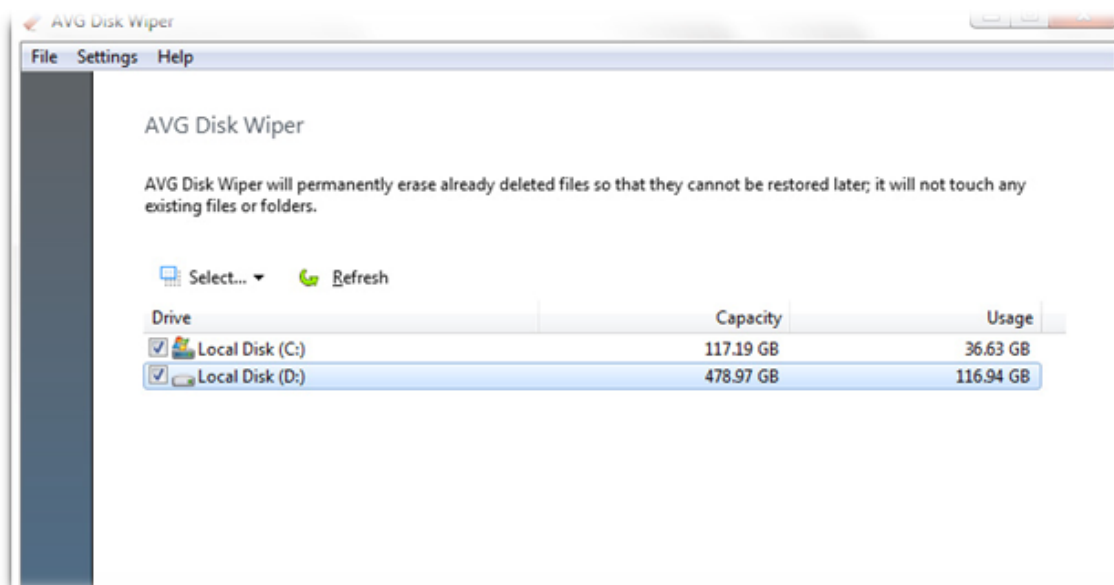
AVG Disk Wiper

File Settings Help

AVG Disk Wiper

AVG Disk Wiper will permanently erase already deleted files so that they cannot be restored later; it will not touch any existing files or folders.

Select... Refresh

| Drive | Capacity | Usage |
|---|---|---|
| Local Disk (C:) | 117.19 GB | 36.63 GB |
| Local Disk (D:) | 478.97 GB | 116.94 GB |